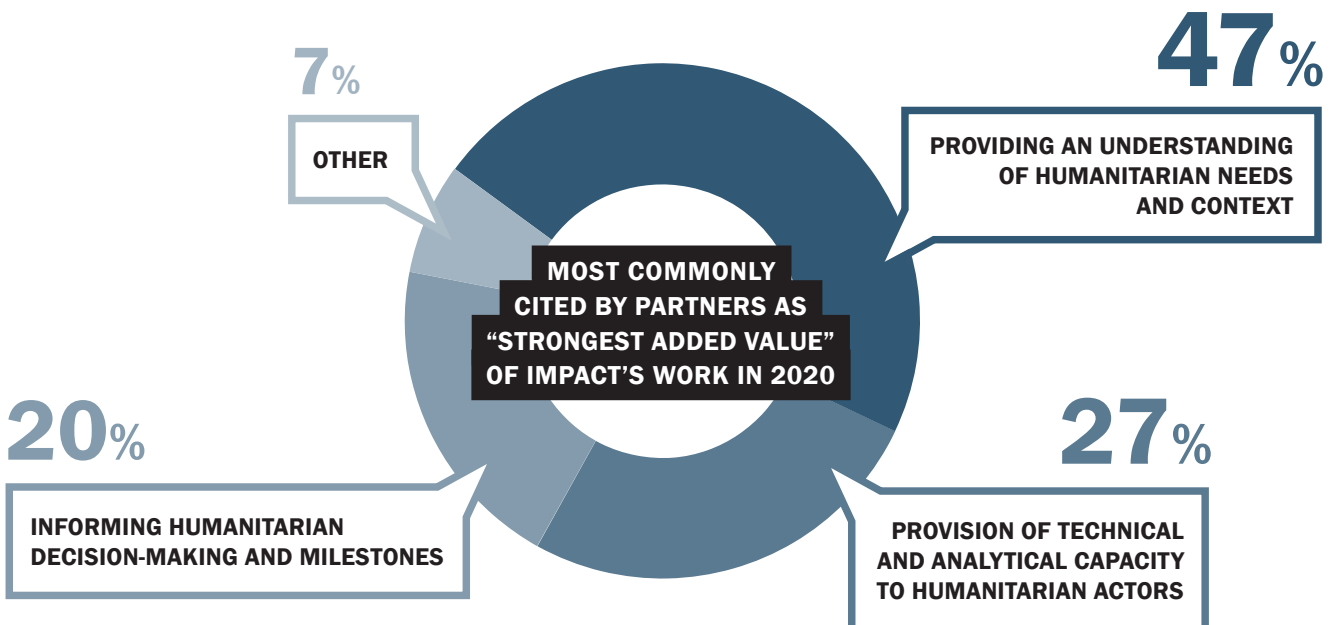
7%

OTHER

47%

PROVIDING AN UNDERSTANDING OF HUMANITARIAN NEEDS AND CONTEXT

MOST COMMONLY CITED BY PARTNERS AS “STRONGEST ADDED VALUE” OF IMPACT’S WORK IN 2020

20%

INFORMING HUMANITARIAN DECISION-MAKING AND MILESTONES

27%

PROVISION OF TECHNICAL AND ANALYTICAL CAPACITY TO HUMANITARIAN ACTORS